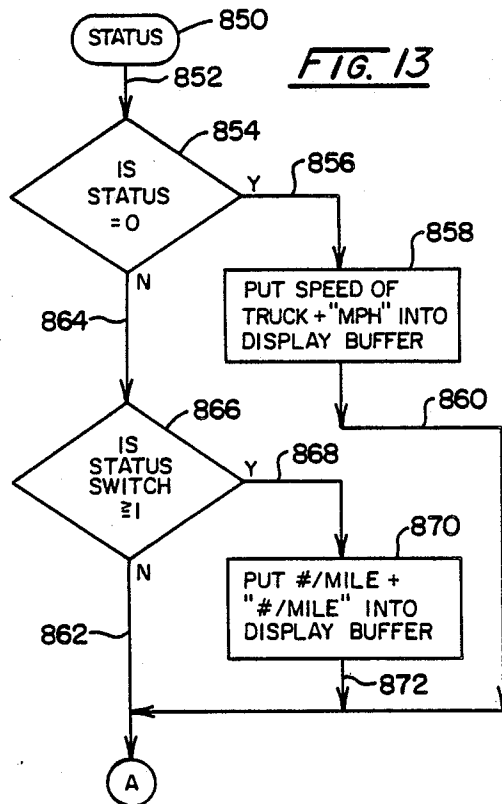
STATUS
850
FIG. 13
852
854
IS STATUS =0
Y
856
858
PUT SPEED OF TRUCK + "MPH" INTO DISPLAY BUFFER
N
864
860
866
IS STATUS SWITCH $\geq 1$
Y
868
870
PUT #/MILE + "#/MILE" INTO DISPLAY BUFFER
N
862
872
A